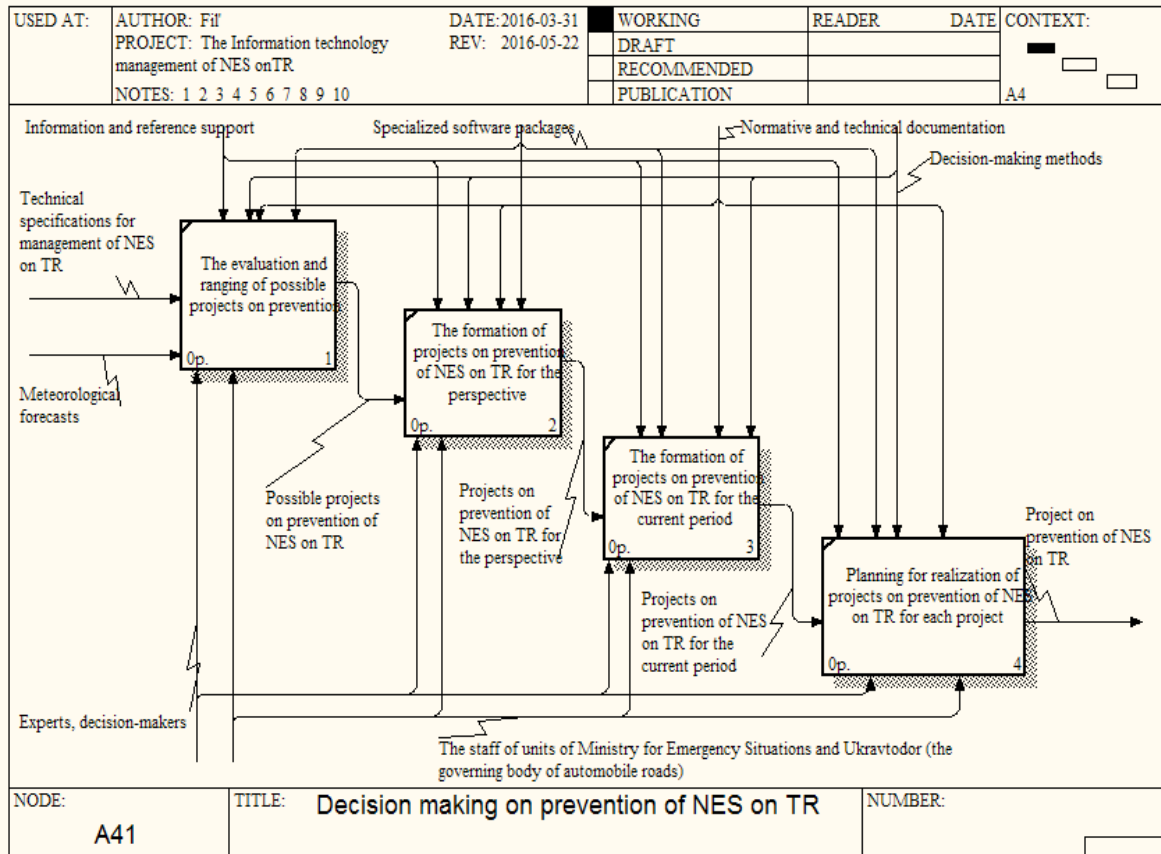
| USED AT: | AUTHOR: Fil' PROJECT: The Information technology management of NES onTR NOTES: 1 2 3 4 5 6 7 8 9 10 | DATE: 2016-03-31 REV: 2016-05-22 | | WORKING | READER | DATE | CONTEXT: |
|---|---|---|---|---|---|---|---|
| | | | | DRAFT | | | |
| | | | | RECOMMENDED | | | |
| | | | | PUBLICATION | | | A4 |

Information and reference support

Specialized software packages

Normative and technical documentation

Decision-making methods

Technical specifications for management of NES on TR

Meteorological forecasts

The evaluation and ranging of possible projects on prevention

0p. 1

The formation of projects on prevention of NES on TR for the perspective

0p. 2

The formation of projects on prevention of NES on TR for the current period

0p. 3

Planning for realization of projects on prevention of NES on TR for each project

0p. 4

Project on prevention of NES on TR

Possible projects on prevention of NES on TR

Projects on prevention of NES on TR for the perspective

Projects on prevention of NES on TR for the current period

Experts, decision-makers

The staff of units of Ministry for Emergency Situations and Ukravtodor (the governing body of automobile roads)

| NODE: A41 | TITLE: Decision making on prevention of NES on TR | NUMBER: |
|---|---|---|